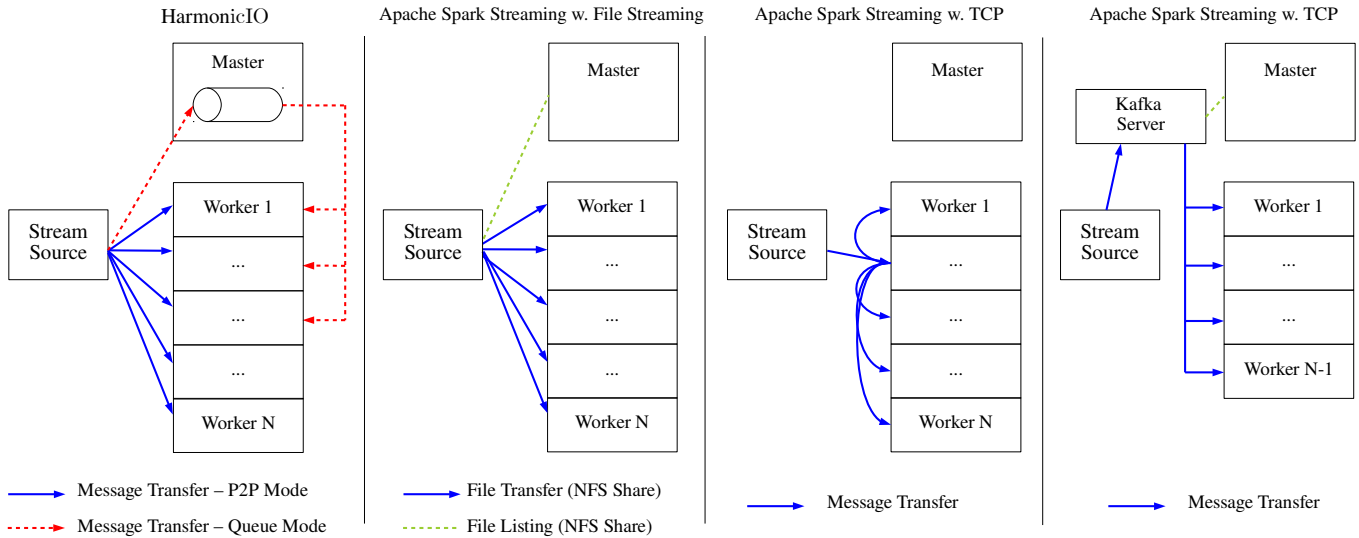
HarmonicIO

Master

Stream Source

Worker 1

...

...

...

Worker N

Message Transfer – P2P Mode

Message Transfer – Queue Mode

Apache Spark Streaming w. File Streaming

Master

Stream Source

Worker 1

...

...

...

Worker N

File Transfer (NFS Share)

File Listing (NFS Share)

Apache Spark Streaming w. TCP

Master

Stream Source

Worker 1

...

...

...

Worker N

Message Transfer

Apache Spark Streaming w. TCP

Kafka Server

Master

Stream Source

Worker 1

...

...

Worker N-1

Message Transfer